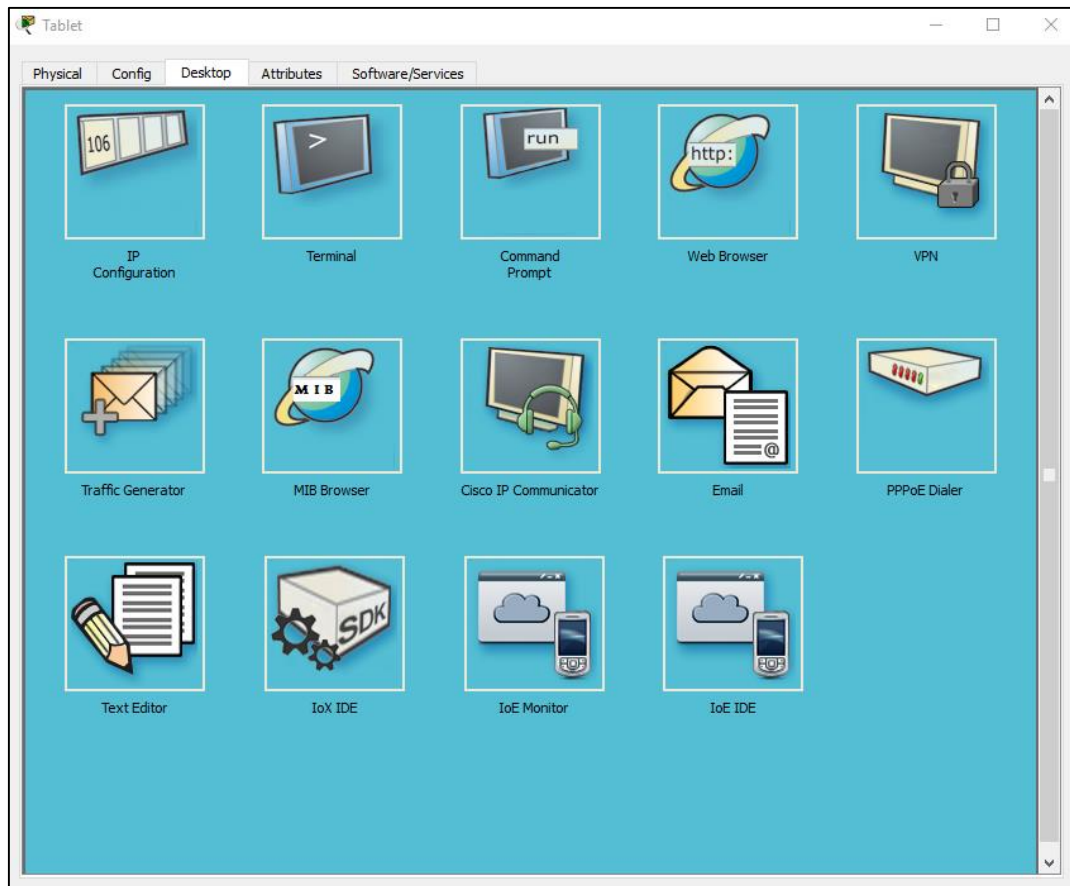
Tablet

Physical Config Desktop Attributes Software/Services

106

IP Configuration

>

Terminal

run

Command Prompt

http:

Web Browser

VPN

Traffic Generator

MIB

MIB Browser

Cisco IP Communicator

@

Email

PPPoE Dialer

Text Editor

SDK

IoX IDE

IoE Monitor

IoE IDE